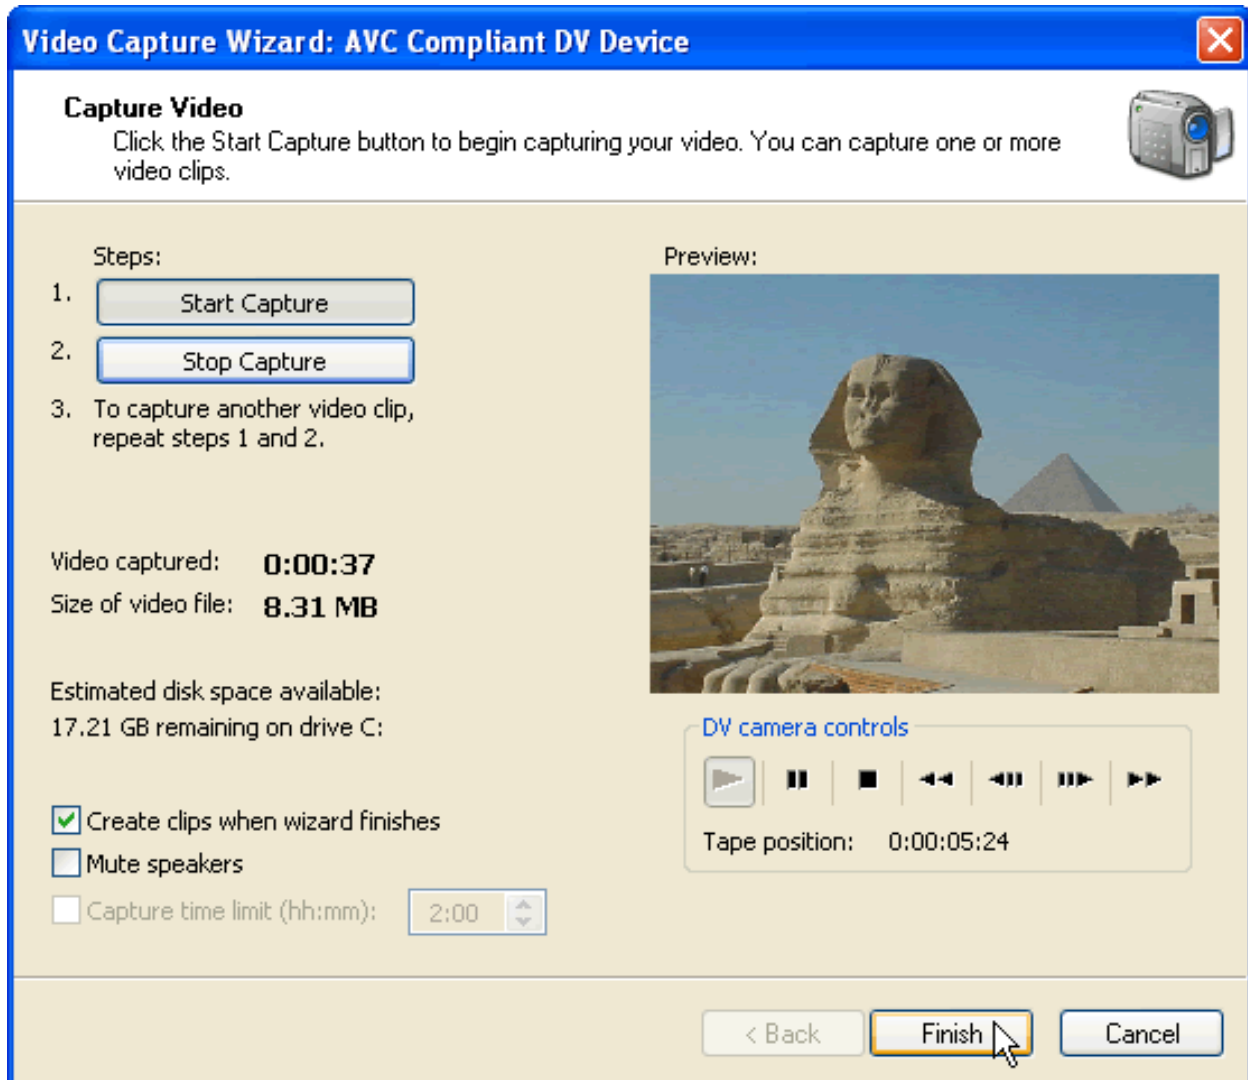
Video Capture Wizard: AVC Compliant DV Device

Capture Video
Click the Start Capture button to begin capturing your video. You can capture one or more video clips.

Steps:
1. Start Capture
2. Stop Capture
3. To capture another video clip, repeat steps 1 and 2.

Video captured: 0:00:37
Size of video file: 8.31 MB

Estimated disk space available:
17.21 GB remaining on drive C:

Create clips when wizard finishes
Mute speakers
Capture time limit (hh:mm): 2:00

Preview:

DV camera controls

Tape position: 0:00:05:24

< Back Finish Cancel